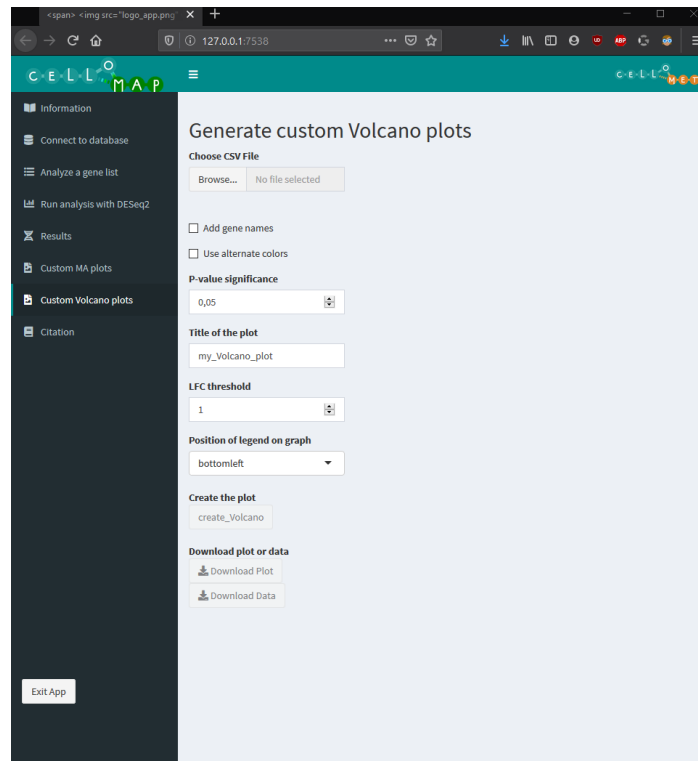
<span> <img src="logo_app.png"

127.0.0.1:7538

C E L L M A P

C E L L M E T

Information
Connect to database
Analyze a gene list
Run analysis with DESeq2
Results
Custom MA plots
Custom Volcano plots
Citation

Exit App

Generate custom Volcano plots

Choose CSV File
Browse... No file selected

Add gene names
Use alternate colors

P-value significance
0,05

Title of the plot
my_Volcano_plot

LFC threshold
1

Position of legend on graph
bottomleft

Create the plot
create_Volcano

Download plot or data
Download Plot
Download Data